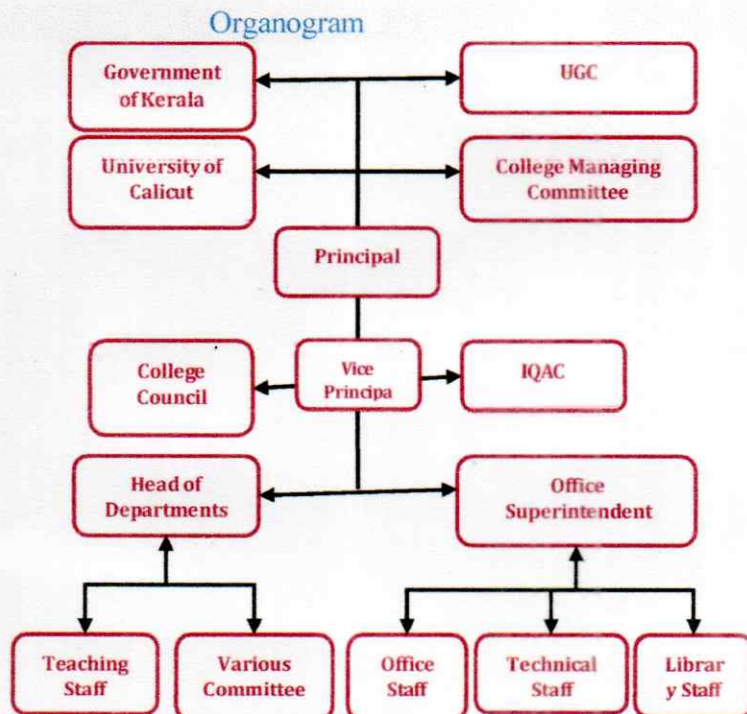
Organogram

Government of Kerala

UGC

University of Calicut

College Managing Committee

Principal

College Council

Vice Principa

IQAC

Head of Departments

Office Superintendent

Teaching Staff

Various Committee

Office Staff

Technical Staff

Librar y Staff